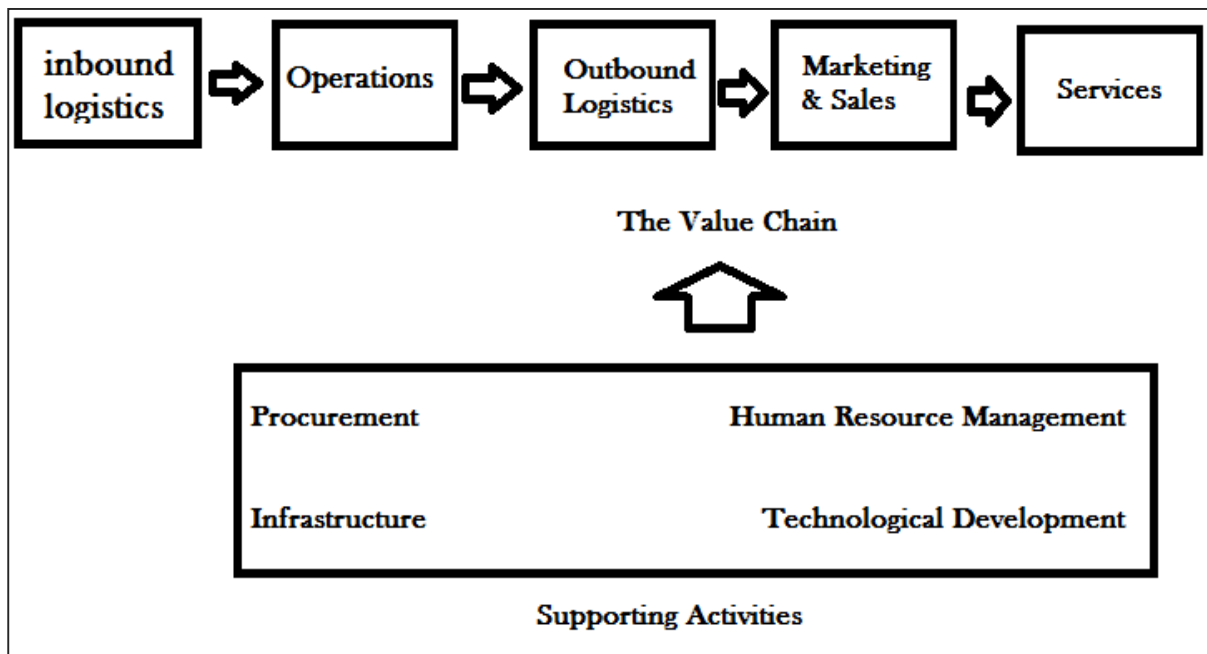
inbound logistics

Operations

Outbound Logistics

Marketing & Sales

Services

The Value Chain

Procurement

Human Resource Management

Infrastructure

Technological Development

Supporting Activities